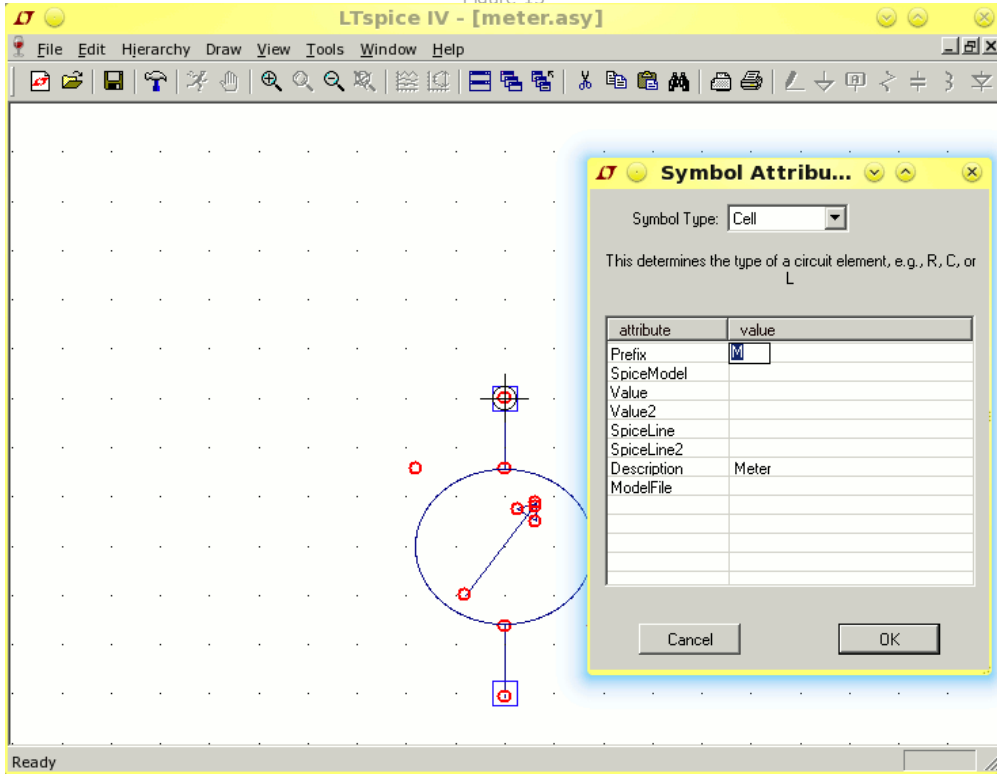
LTspice IV - [meter.asy]

File Edit Hierarchy Draw View Tools Window Help

Symbol Attribu...

Symbol Type: Cell

This determines the type of a circuit element, e.g., R, C, or L

| attribute | value |
|---|---|
| Prefix | M |
| SpiceModel | |
| Value | |
| Value2 | |
| SpiceLine | |
| SpiceLine2 | |
| Description | Meter |
| ModelFile | |

Cancel

OK

Ready